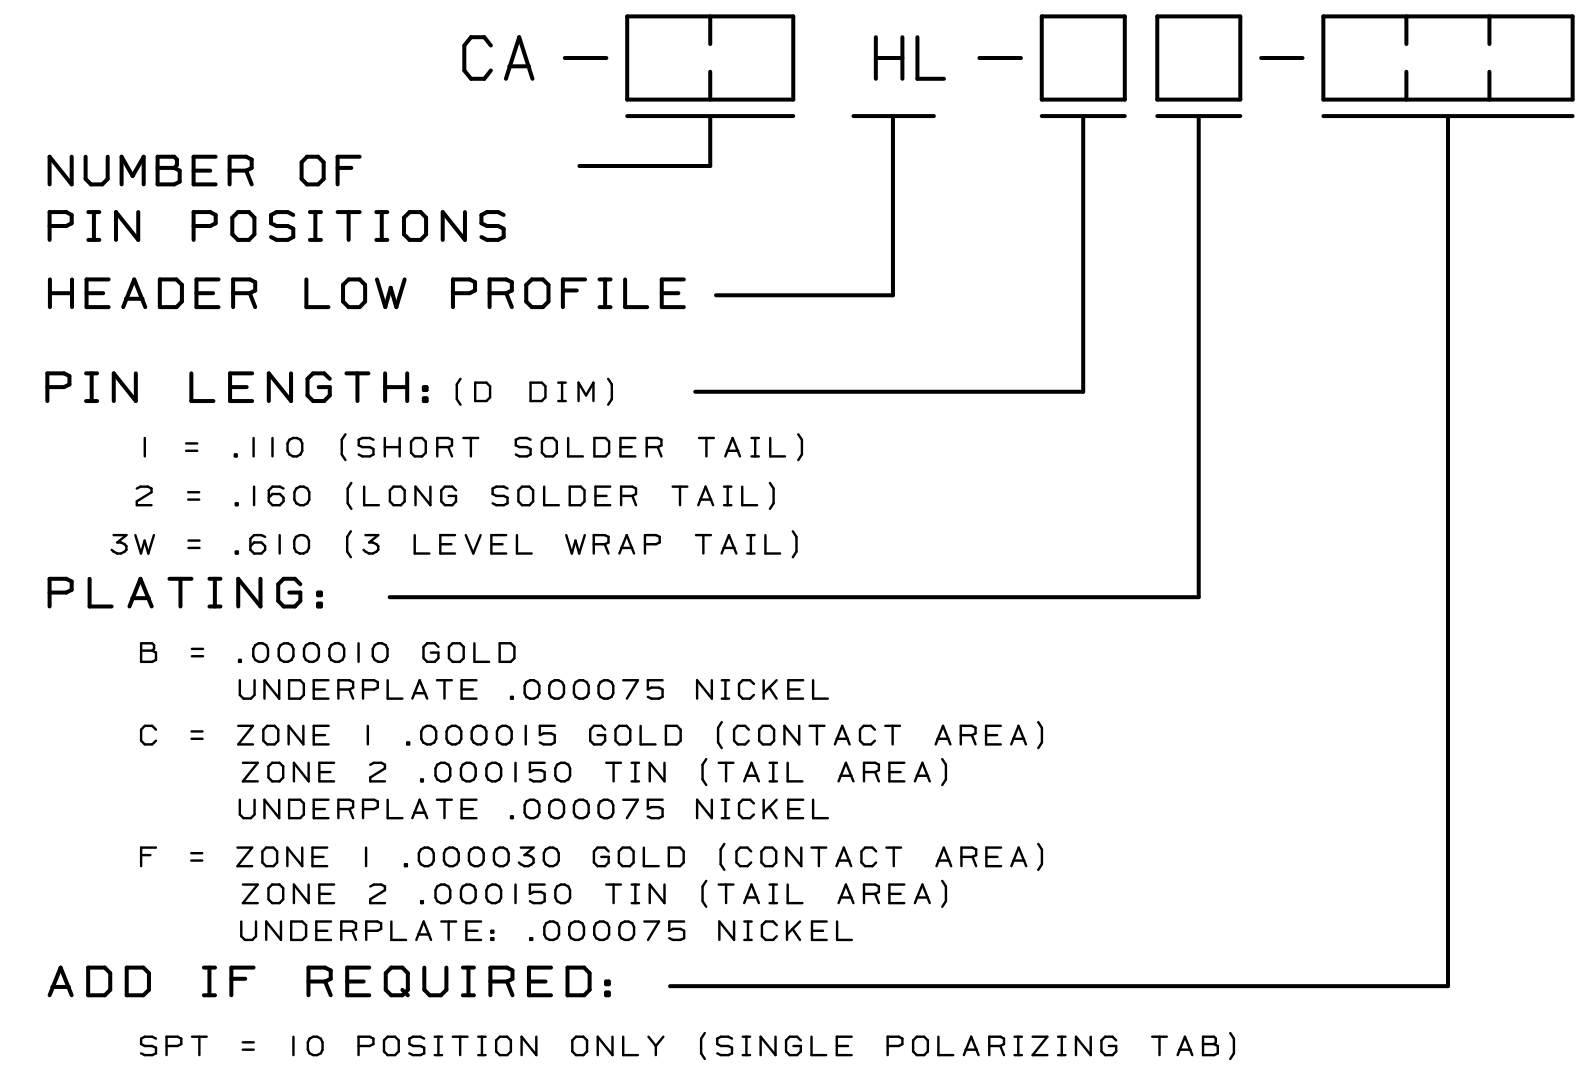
CA — HL — —

NUMBER OF
PIN POSITIONS

HEADER LOW PROFILE

PIN LENGTH: (D DIM)

1 = .110 (SHORT SOLDER TAIL)
2 = .160 (LONG SOLDER TAIL)
3W = .610 (3 LEVEL WRAP TAIL)

PLATING:

B = .000010 GOLD
UNDERPLATE .000075 NICKEL

C = ZONE 1 .000015 GOLD (CONTACT AREA)
ZONE 2 .000150 TIN (TAIL AREA)
UNDERPLATE .000075 NICKEL

F = ZONE 1 .000030 GOLD (CONTACT AREA)
ZONE 2 .000150 TIN (TAIL AREA)
UNDERPLATE: .000075 NICKEL

ADD IF REQUIRED:

SPT = 10 POSITION ONLY (SINGLE POLARIZING TAB)